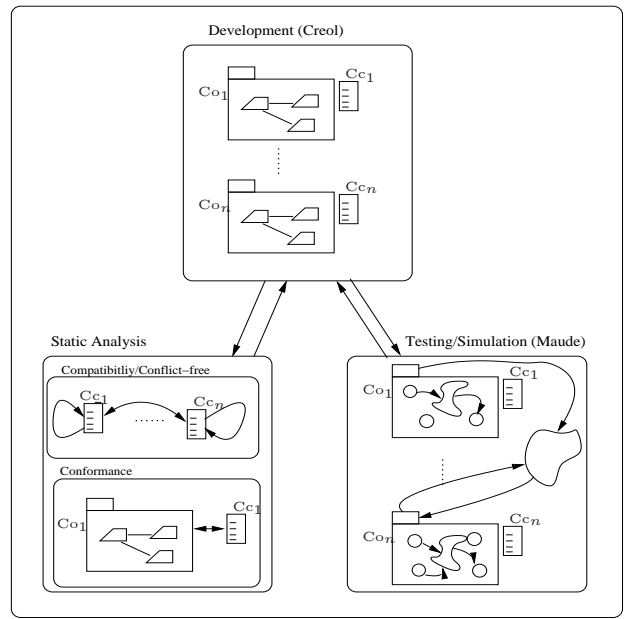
Development (Creol)

$\mathrm{Co}_1$

$\mathrm{Cc}_1$

$\mathrm{Co}_n$

$\mathrm{Cc}_n$

Static Analysis

Compatibitliy/Conflict–free

$\mathrm{Cc}_1$

$\mathrm{Cc}_n$

Conformance

$\mathrm{Co}_1$

$\mathrm{Cc}_1$

Testing/Simulation (Maude)

$\mathrm{Co}_1$

$\mathrm{Cc}_1$

$\mathrm{Co}_n$

$\mathrm{Cc}_n$